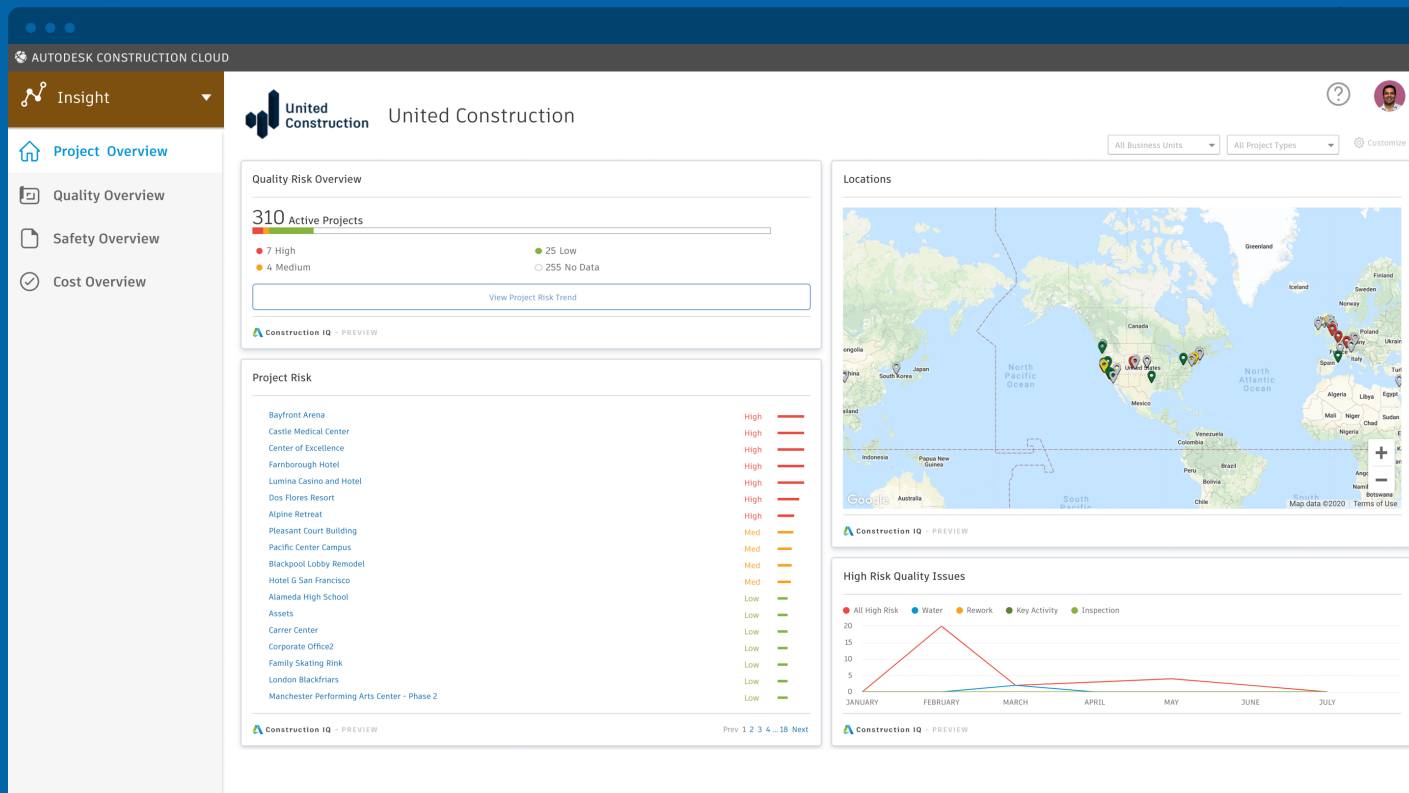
AUTODESK CONSTRUCTION CLOUD

Insight

Project Overview

Quality Overview

Safety Overview

Cost Overview

United Construction

United Construction

All Business Units

All Project Types

Customize

Quality Risk Overview

310 Active Projects

7 High
4 Medium
25 Low
255 No Data

View Project Risk Trend

Construction IQ - PREVIEW

Locations

Greenland
Iceland
Finland
Sweden
Norway
Poland
Ukrai
Canada
Mongolia
South Korea
Japan
North Pacific Ocean
United States
North Atlantic Ocean
Spain
Italy
Mexico
Algeria
Libya
Egypt
Mali
Niger
Chad
Nigeria
Venezuela
Colombia
Indonesia
Papua New Guinea
Peru
Brazil
Bolivia
Australia
Chile
South Pacific
South
Google
Map data ©2020
Terms of Use

Construction IQ - PREVIEW

Project Risk

| | |
|---|---|
| Bayfront Arena | High |
| Castle Medical Center | High |
| Center of Excellence | High |
| Farnborough Hotel | High |
| Lumina Casino and Hotel | High |
| Dos Flores Resort | High |
| Alpine Retreat | High |
| Pleasant Court Building | Med |
| Pacific Center Campus | Med |
| Blackpool Lobby Remodel | Med |
| Hotel G San Francisco | Med |
| Alameda High School | Low |
| Assets | Low |
| Carrer Center | Low |
| Corporate Office2 | Low |
| Family Skating Rink | Low |
| London Blackfriars | Low |
| Manchester Performing Arts Center - Phase 2 | Low |

Construction IQ - PREVIEW

Prev 1 2 3 4 ... 18 Next

High Risk Quality Issues

All High Risk
Water
Rework
Key Activity
Inspection

20
15
10
5
0

JANUARY FEBRUARY MARCH APRIL MAY JUNE JULY

Construction IQ - PREVIEW